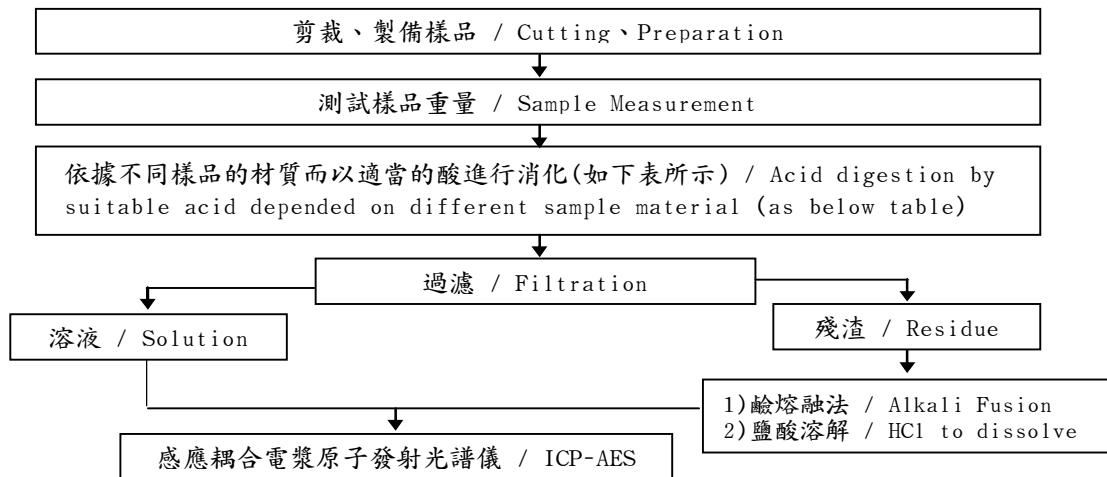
剪裁、製備樣品 / Cutting、Preparation

測試樣品重量 / Sample Measurement

依據不同樣品的材質而以適當的酸進行消化(如下表所示) / Acid digestion by suitable acid depended on different sample material (as below table)

過濾 / Filtration

溶液 / Solution

殘渣 / Residue

1)鹼熔融法 / Alkali Fusion
2)鹽酸溶解 / HCl to dissolve

感應耦合電漿原子發射光譜儀 / ICP-AES